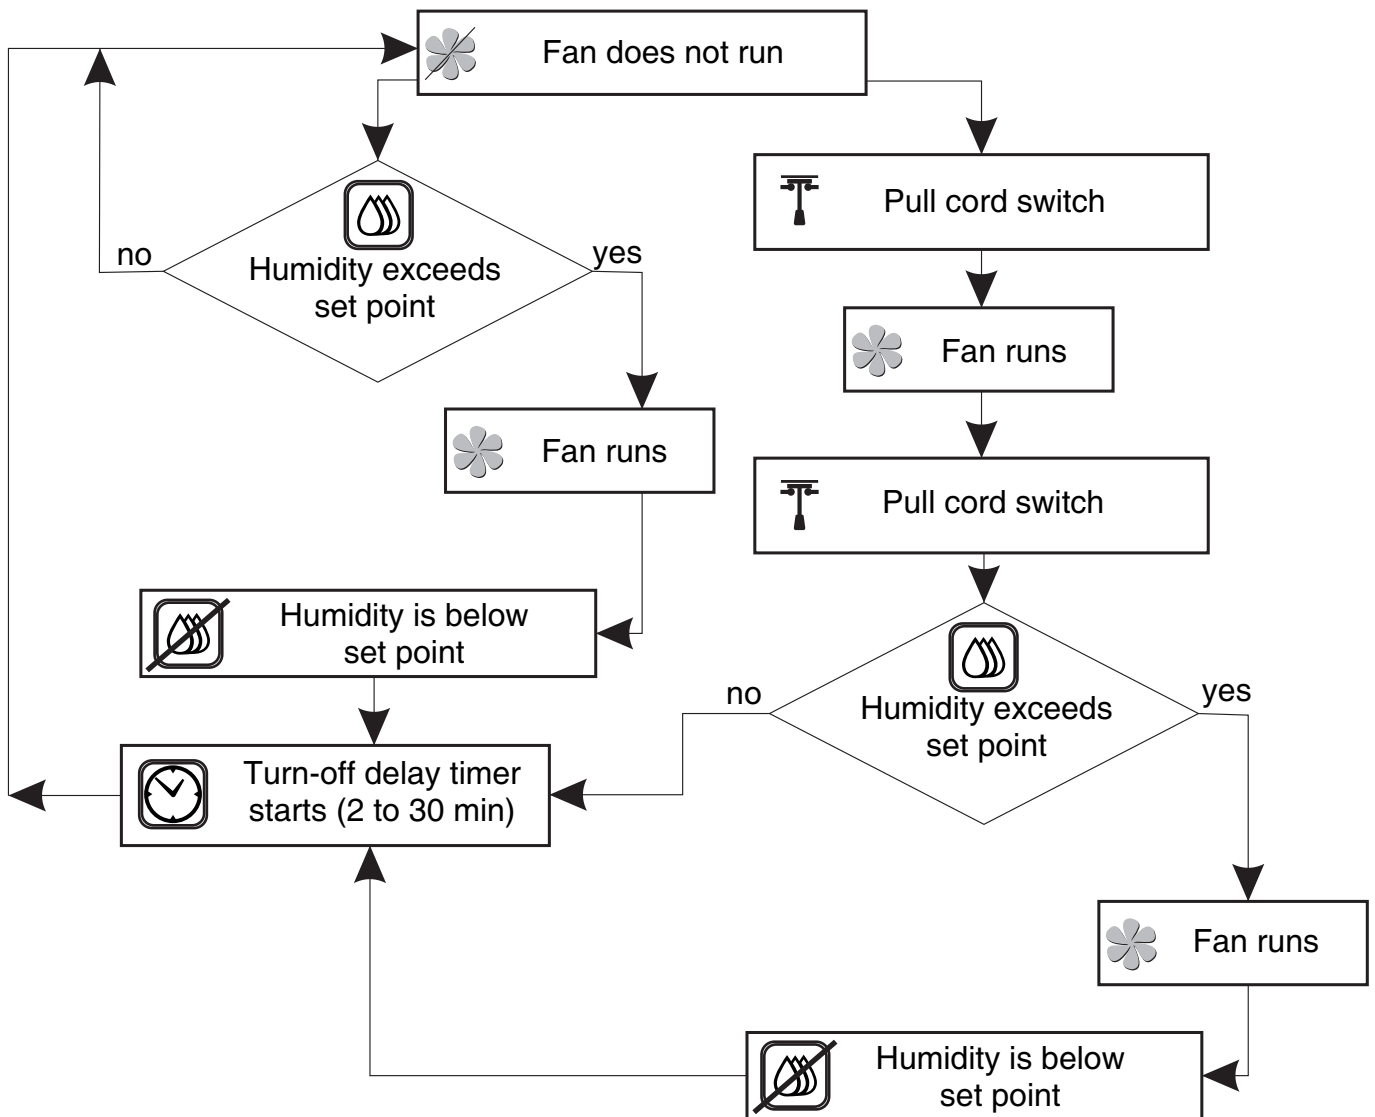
Fan does not run

Humidity exceeds set point

no

yes

Fan runs

Humidity is below set point

Turn-off delay timer starts (2 to 30 min)

Pull cord switch

Fan runs

Pull cord switch

Humidity exceeds set point

no

yes

Fan runs

Humidity is below set point